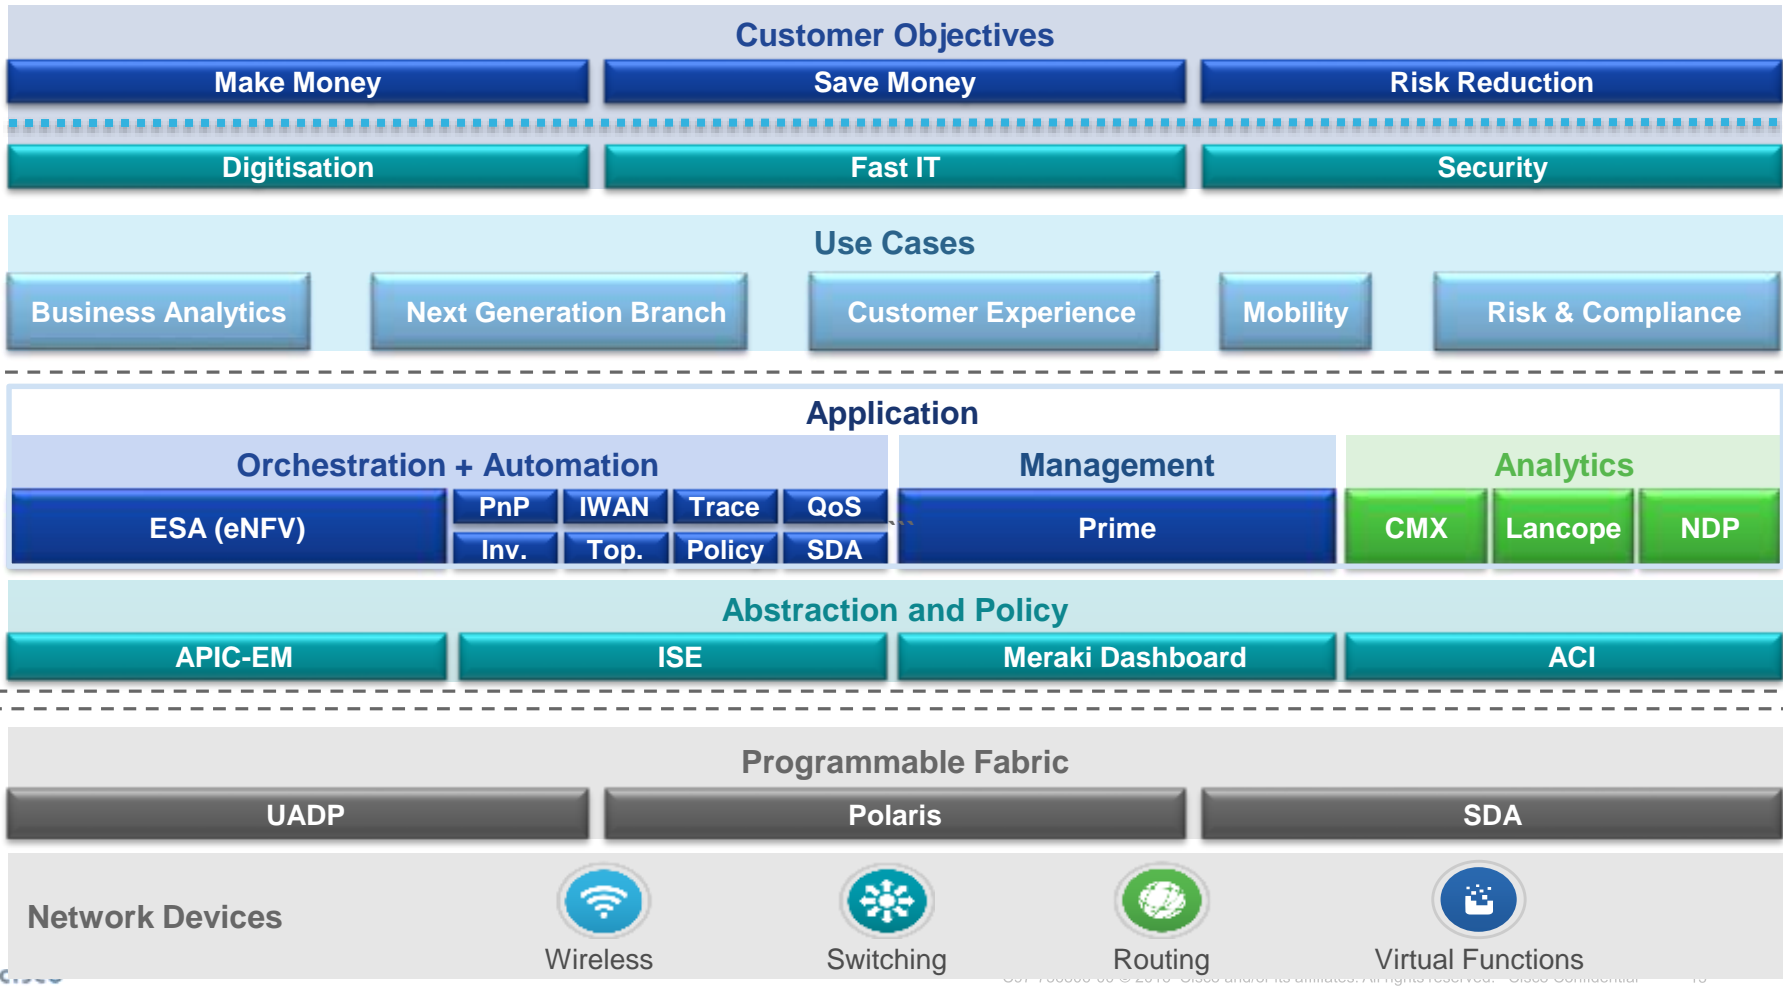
Customer Objectives

Make Money | Save Money | Risk Reduction

Digitisation | Fast IT | Security

Use Cases

Business Analytics | Next Generation Branch | Customer Experience | Mobility | Risk & Compliance

Application

Orchestration + Automation

ESA (eNFV)

PnP | IWAN | Trace | QoS

Inv. | Top. | Policy | SDA

Management

Prime

Analytics

CMX | Lancope | NDP

Abstraction and Policy

APIC-EM | ISE | Meraki Dashboard | ACI

Programmable Fabric

UADP | Polaris | SDA

Network Devices

Wireless | Switching | Routing | Virtual Functions

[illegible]